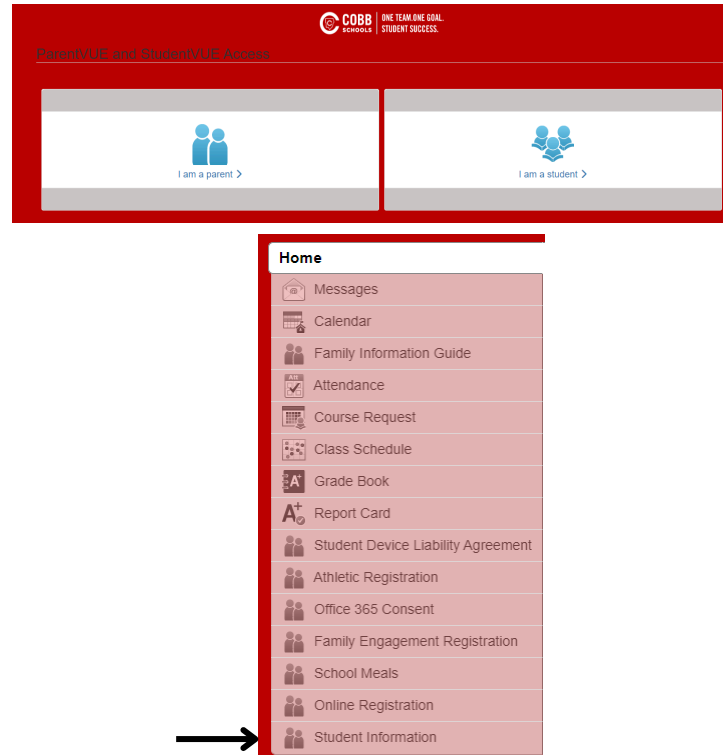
COBB SCHOOLS | ONE TEAM. ONE GOAL. STUDENT SUCCESS.

ParentVUE and StudentVUE Access

I am a parent >

I am a student >

Home

Messages

Calendar

Family Information Guide

Attendance

Course Request

Class Schedule

Grade Book

Report Card

Student Device Liability Agreement

Athletic Registration

Office 365 Consent

Family Engagement Registration

School Meals

Online Registration

Student Information